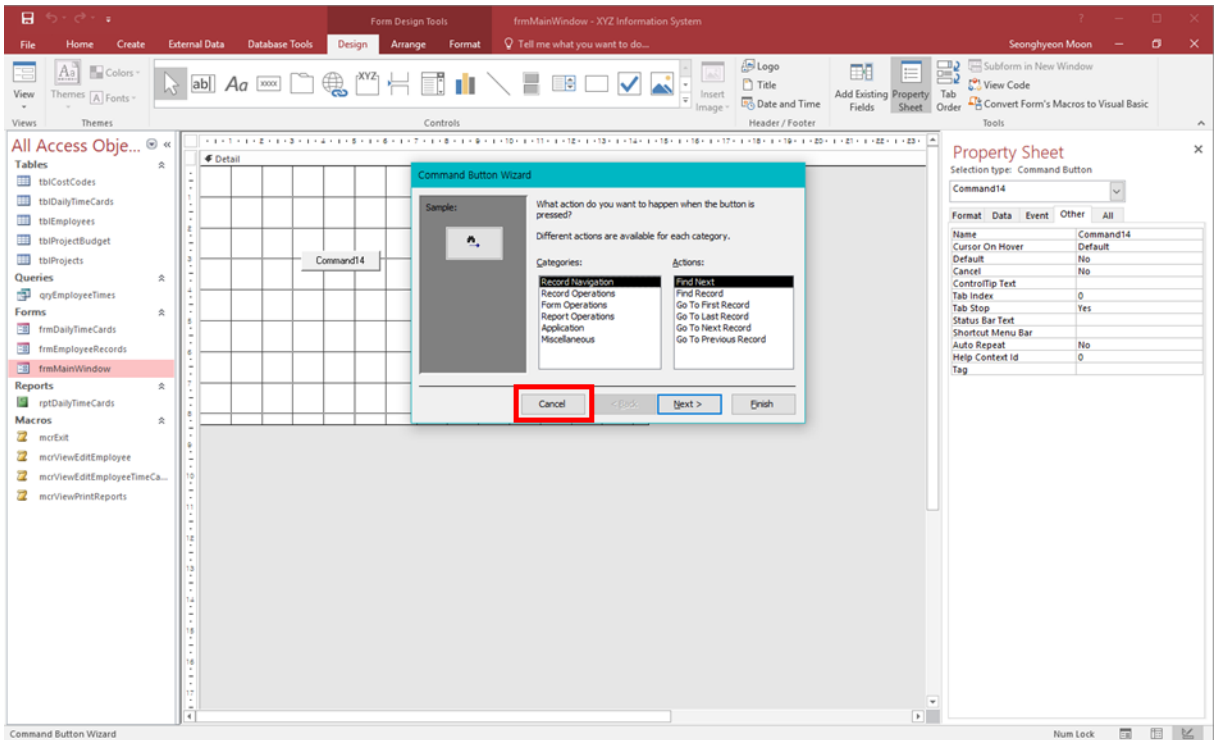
Form Design Tools frmMainWindow - XYZ Information System

File Home Create External Data Database Tools Design Arrange Format Tell me what you want to do... Seonghyeon Moon

View Themes Colors Fonts Insert Image Logo Title Date and Time Add Existing Fields Property Sheet Tab Order Subform in New Window View Code Convert Form's Macros to Visual Basic

Views Themes Controls Header / Footer Tools

All Access Obje...

Tables
tblCostCodes
tblDailyTimeCards
tblEmployees
tblProjectBudget
tblProjects
Queries
qryEmployeeTimes
Forms
frmDailyTimeCards
frmEmployeeRecords
frmMainWindow
Reports
rptDailyTimeCards
Macros
mcrExit
mcrViewEditEmployee
mcrViewEditEmployeeTimeCa...
mcrViewPrintReports

Detail

Command14

Command Button Wizard

Sample:

What action do you want to happen when the button is pressed?

Different actions are available for each category.

Categories:
Record Navigation
Record Operations
Form Operations
Report Operations
Application
Miscellaneous

Actions:
Find Next
Find Record
Go To First Record
Go To Last Record
Go To Next Record
Go To Previous Record

Cancel < Back Next > Finish

Property Sheet
Selection type: Command Button
Command14
Format Data Event Other All

| | |
|---|---|
| Name | Command14 |
| Cursor On Hover | Default |
| Default | No |
| Cancel | No |
| ControlTip Text | |
| Tab Index | 0 |
| Tab Stop | Yes |
| Status Bar Text | |
| Shortcut Menu Bar | |
| Auto Repeat | No |
| Help Context Id | 0 |
| Tag | |

Command Button Wizard Num Lock